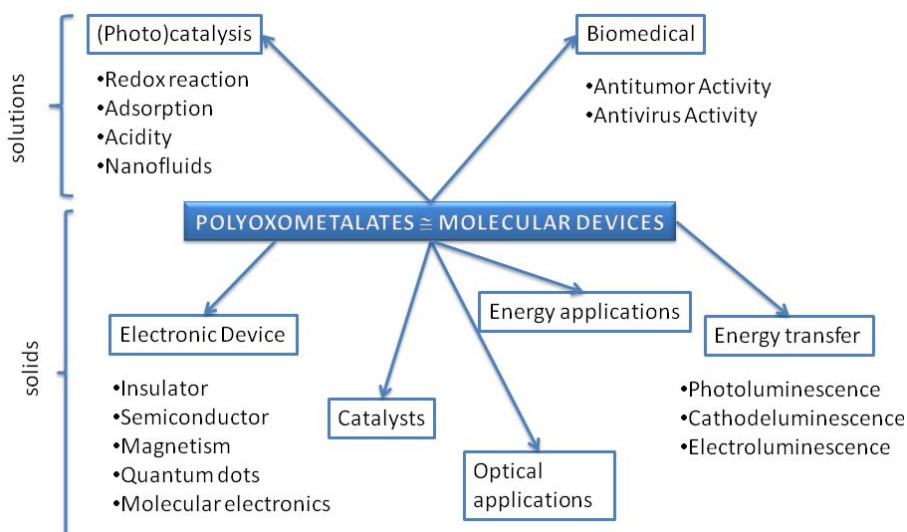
solutions

(Photo)catalysis

•Redox reaction
•Adsorption
•Acidity
•Nanofluids

Biomedical

•Antitumor Activity
•Antivirus Activity

POLYOXOMETALATES ≅ MOLECULAR DEVICES

solids

Electronic Device

•Insulator
•Semiconductor
•Magnetism
•Quantum dots
•Molecular electronics

Catalysts

Energy applications

Optical applications

Energy transfer

•Photoluminescence
•Cathodeluminescence
•Electroluminescence